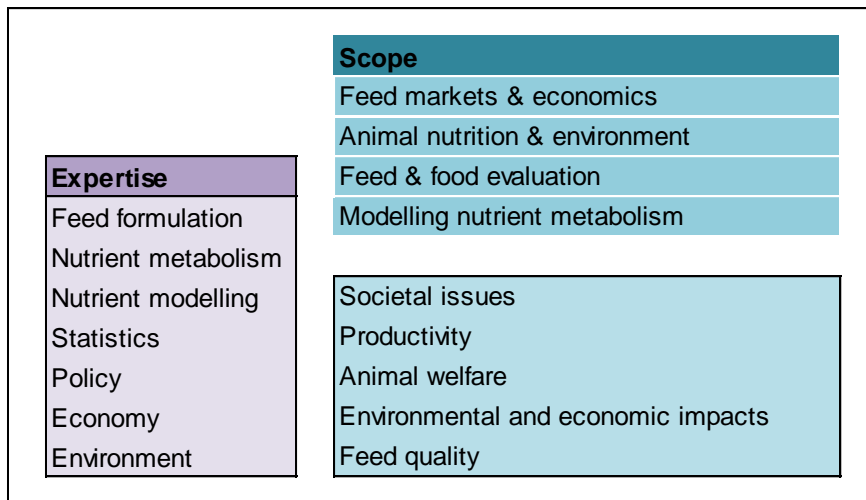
Scope
Feed markets & economics
Animal nutrition & environment
Feed & food evaluation
Modelling nutrient metabolism

Expertise
Feed formulation
Nutrient metabolism
Nutrient modelling
Statistics
Policy
Economy
Environment

Societal issues
Productivity
Animal welfare
Environmental and economic impacts
Feed quality